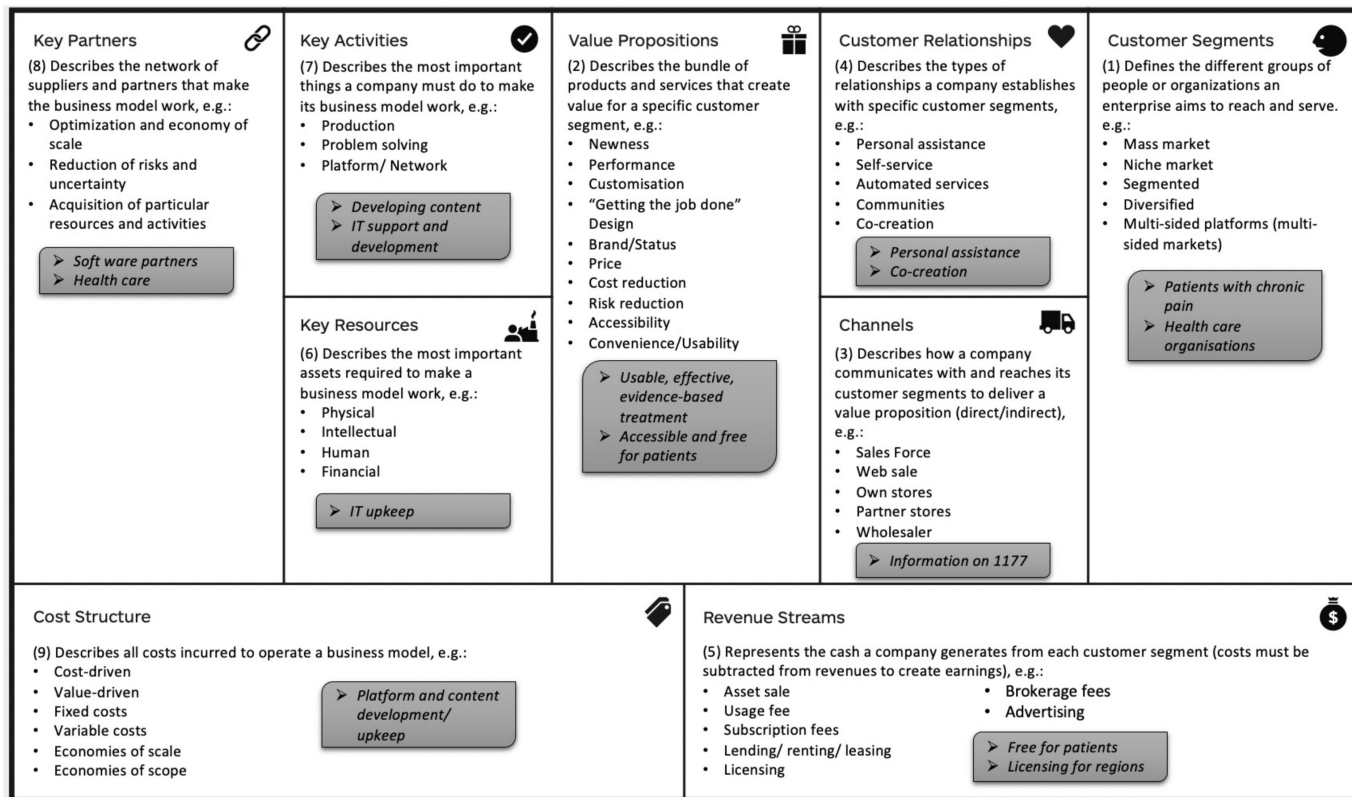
Key Partners

(8) Describes the network of suppliers and partners that make the business model work, e.g.:
• Optimization and economy of scale
• Reduction of risks and uncertainty
• Acquisition of particular resources and activities

➢ Soft ware partners
➢ Health care

Key Activities

(7) Describes the most important things a company must do to make its business model work, e.g.:
• Production
• Problem solving
• Platform/ Network

➢ Developing content
➢ IT support and development

Key Resources

(6) Describes the most important assets required to make a business model work, e.g.:
• Physical
• Intellectual
• Human
• Financial

➢ IT upkeep

Value Propositions

(2) Describes the bundle of products and services that create value for a specific customer segment, e.g.:
• Newness
• Performance
• Customisation
• "Getting the job done" Design
• Brand/Status
• Price
• Cost reduction
• Risk reduction
• Accessibility
• Convenience/Usability

➢ Usable, effective, evidence-based treatment
➢ Accessible and free for patients

Customer Relationships

(4) Describes the types of relationships a company establishes with specific customer segments, e.g.:
• Personal assistance
• Self-service
• Automated services
• Communities
• Co-creation

➢ Personal assistance
➢ Co-creation

Channels

(3) Describes how a company communicates with and reaches its customer segments to deliver a value proposition (direct/indirect), e.g.:
• Sales Force
• Web sale
• Own stores
• Partner stores
• Wholesaler

➢ Information on 1177

Customer Segments

(1) Defines the different groups of people or organizations an enterprise aims to reach and serve. e.g.:
• Mass market
• Niche market
• Segmented
• Diversified
• Multi-sided platforms (multi-sided markets)

➢ Patients with chronic pain
➢ Health care organisations

Cost Structure

(9) Describes all costs incurred to operate a business model, e.g.:
• Cost-driven
• Value-driven
• Fixed costs
• Variable costs
• Economies of scale
• Economies of scope

➢ Platform and content development/ upkeep

Revenue Streams

(5) Represents the cash a company generates from each customer segment (costs must be subtracted from revenues to create earnings), e.g.:
• Asset sale
• Usage fee
• Subscription fees
• Lending/ renting/ leasing
• Licensing
• Brokerage fees
• Advertising

➢ Free for patients
➢ Licensing for regions